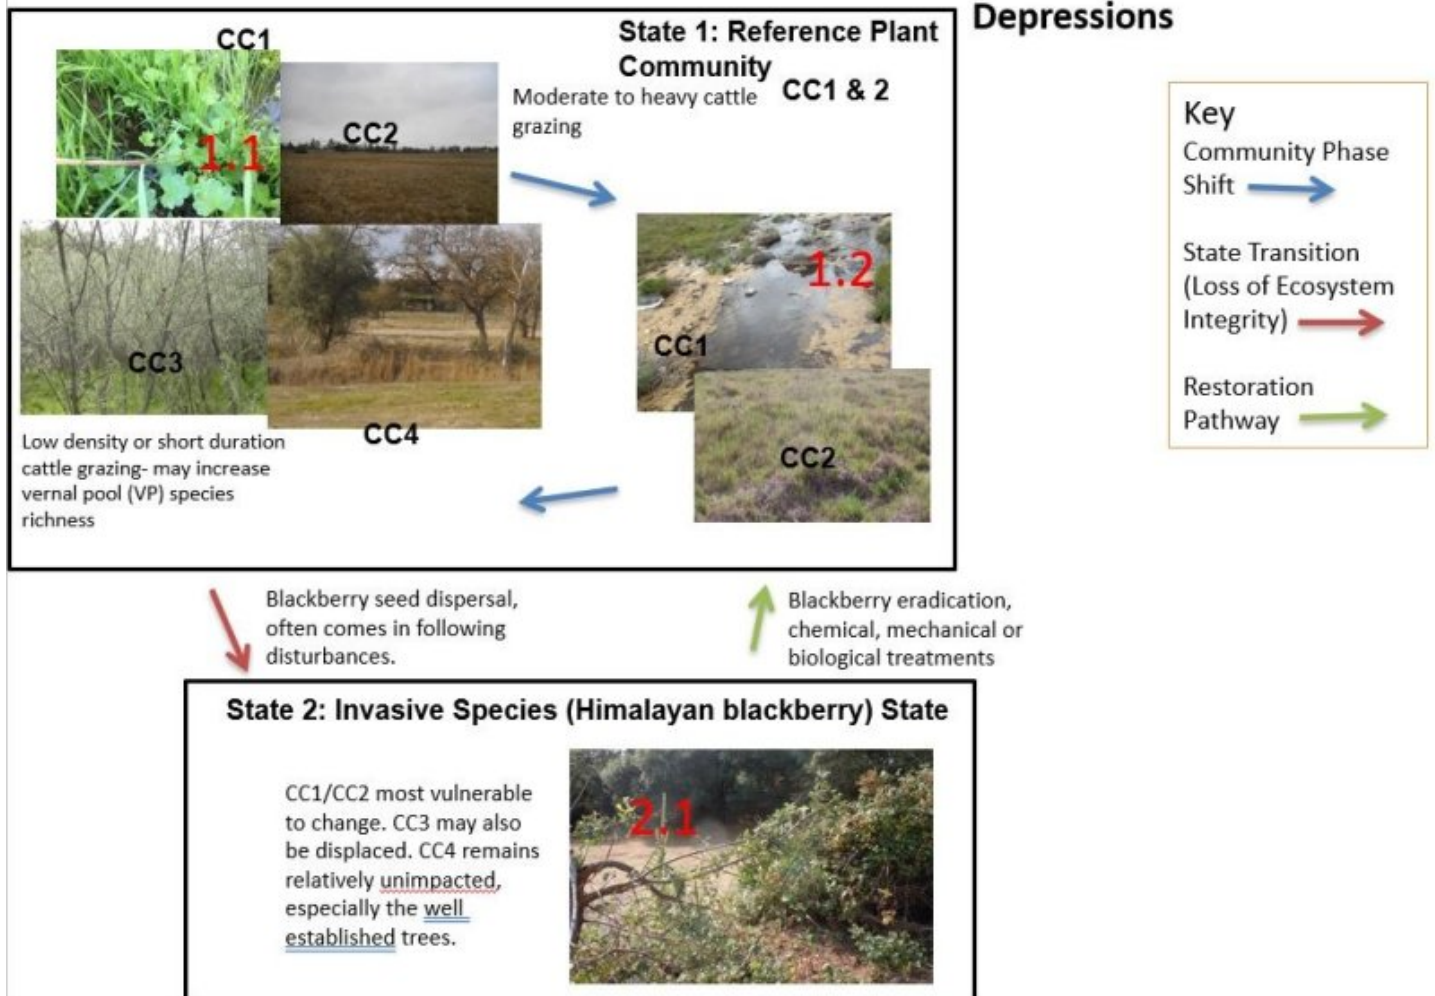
Depressions

State 1: Reference Plant Community

CC1 & 2

CC1

1.1

CC2

Moderate to heavy cattle grazing

1.2

CC1

CC2

CC3

CC4

Low density or short duration cattle grazing- may increase vernal pool (VP) species richness

Key
Community Phase Shift

State Transition (Loss of Ecosystem Integrity)

Restoration Pathway

Blackberry seed dispersal, often comes in following disturbances.

Blackberry eradication, chemical, mechanical or biological treatments

State 2: Invasive Species (Himalayan blackberry) State

CC1/CC2 most vulnerable to change. CC3 may also be displaced. CC4 remains relatively unimpacted, especially the well established trees.

2.1